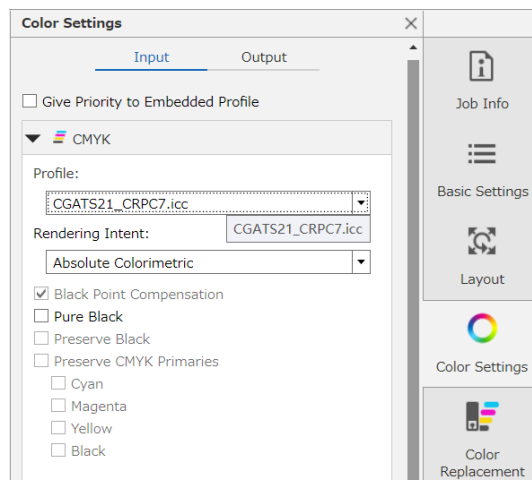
Color Settings

Input Output

Give Priority to Embedded Profile

CMYK

Profile:

CGATS21_CRPC7.icc

CGATS21_CRPC7.icc

Rendering Intent:

Absolute Colorimetric

Black Point Compensation

Pure Black

Preserve Black

Preserve CMYK Primaries

Cyan

Magenta

Yellow

Black

Job Info

Basic Settings

Layout

Color Settings

Color Replacement